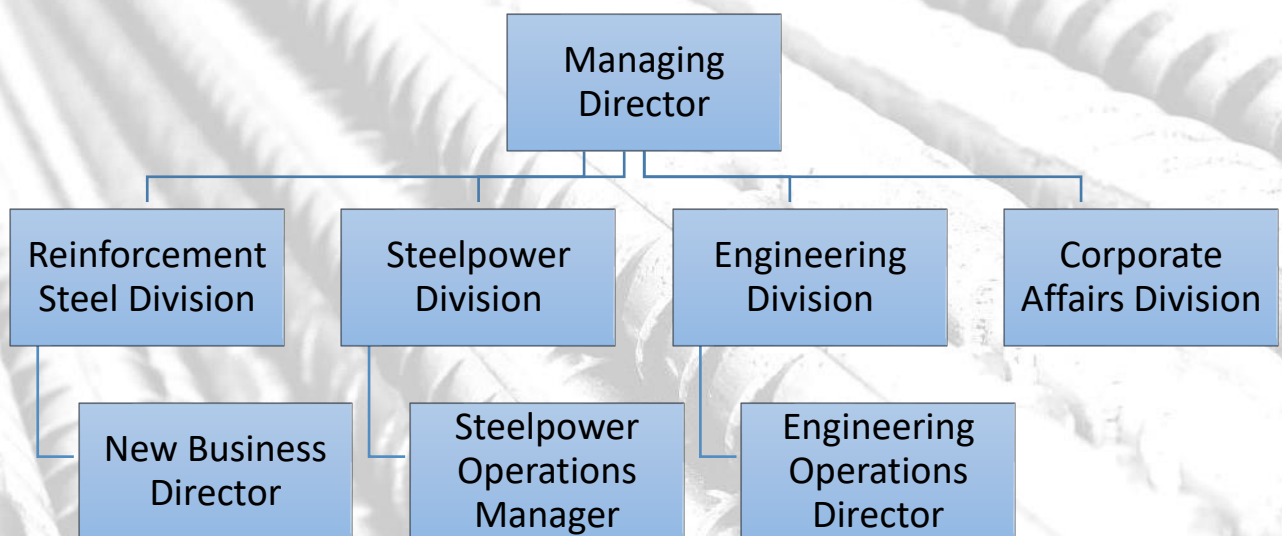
Managing Director

Reinforcement Steel Division

Steelpower Division

Engineering Division

Corporate Affairs Division

New Business Director

Steelpower Operations Manager

Engineering Operations Director